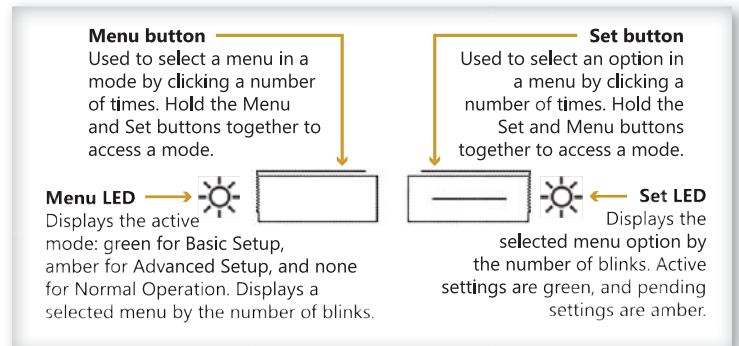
**Menu button**
Used to select a menu in a mode by clicking a number of times. Hold the Menu and Set buttons together to access a mode.

**Set button**
Used to select an option in a menu by clicking a number of times. Hold the Set and Menu buttons together to access a mode.

**Menu LED**
Displays the active mode: green for Basic Setup, amber for Advanced Setup, and none for Normal Operation. Displays a selected menu by the number of blinks.

**Set LED**
Displays the selected menu option by the number of blinks. Active settings are green, and pending settings are amber.